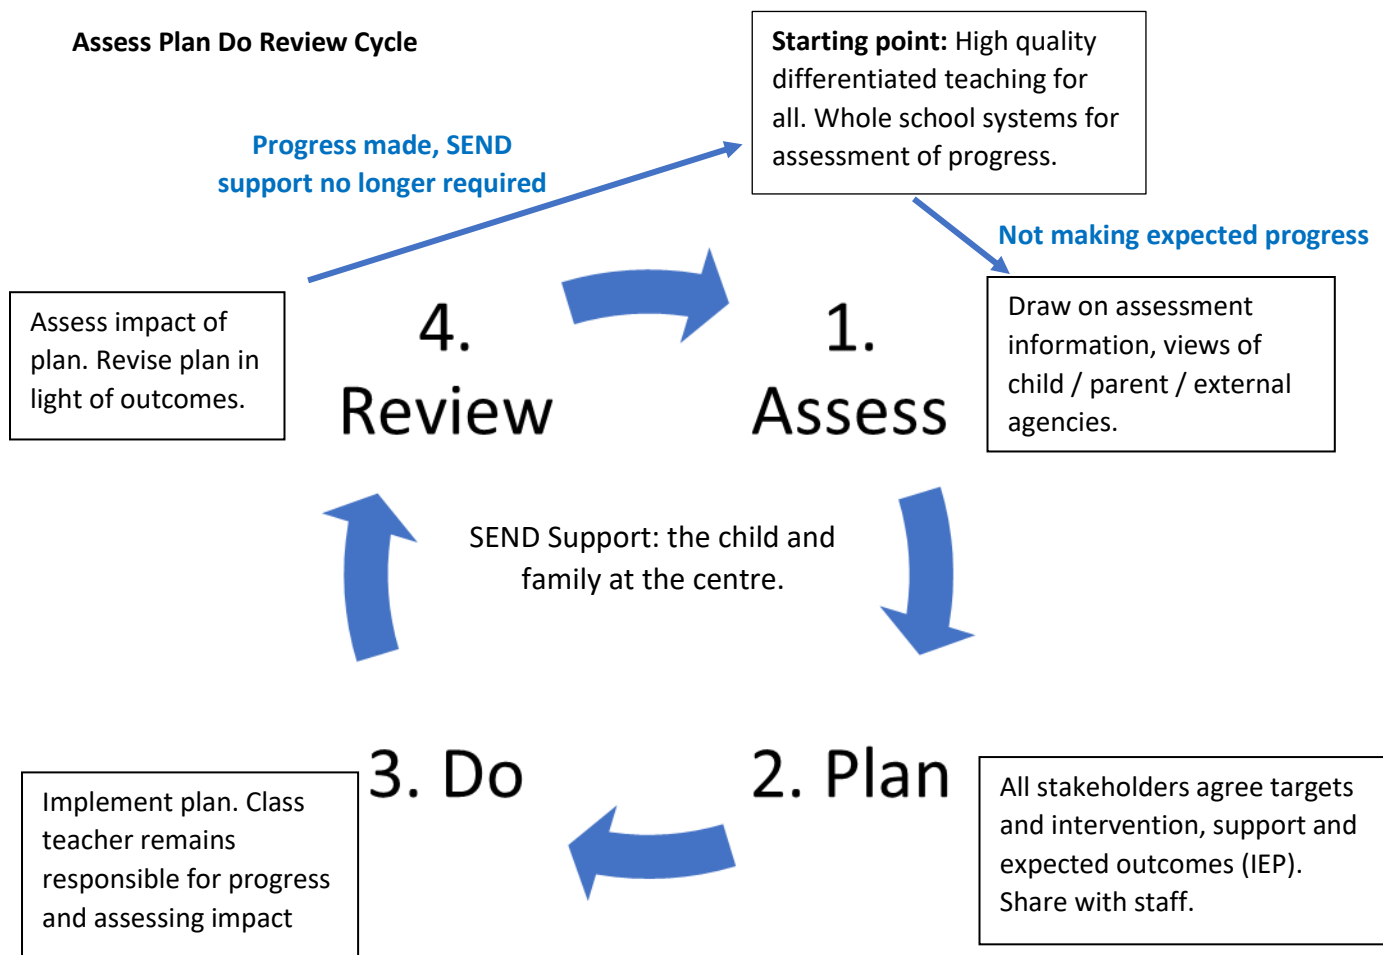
Assess Plan Do Review Cycle

**Starting point:** High quality differentiated teaching for all. Whole school systems for assessment of progress.

Progress made, SEND support no longer required

Not making expected progress

Assess impact of plan. Revise plan in light of outcomes.

4. Review

1. Assess

Draw on assessment information, views of child / parent / external agencies.

SEND Support: the child and family at the centre.

3. Do

2. Plan

Implement plan. Class teacher remains responsible for progress and assessing impact

All stakeholders agree targets and intervention, support and expected outcomes (IEP). Share with staff.